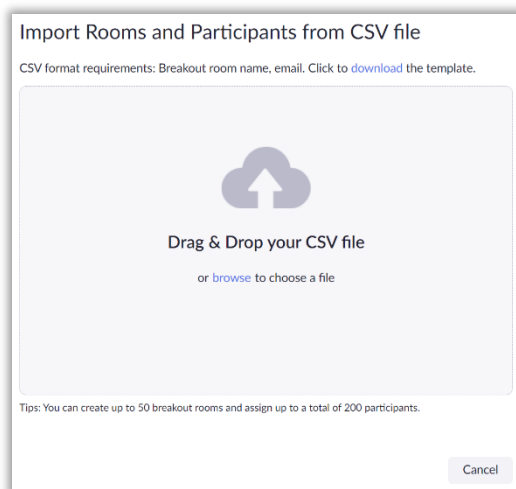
Import Rooms and Participants from CSV file

CSV format requirements: Breakout room name, email. Click to download the template.

Drag & Drop your CSV file

or browse to choose a file

Tips: You can create up to 50 breakout rooms and assign up to a total of 200 participants.

Cancel